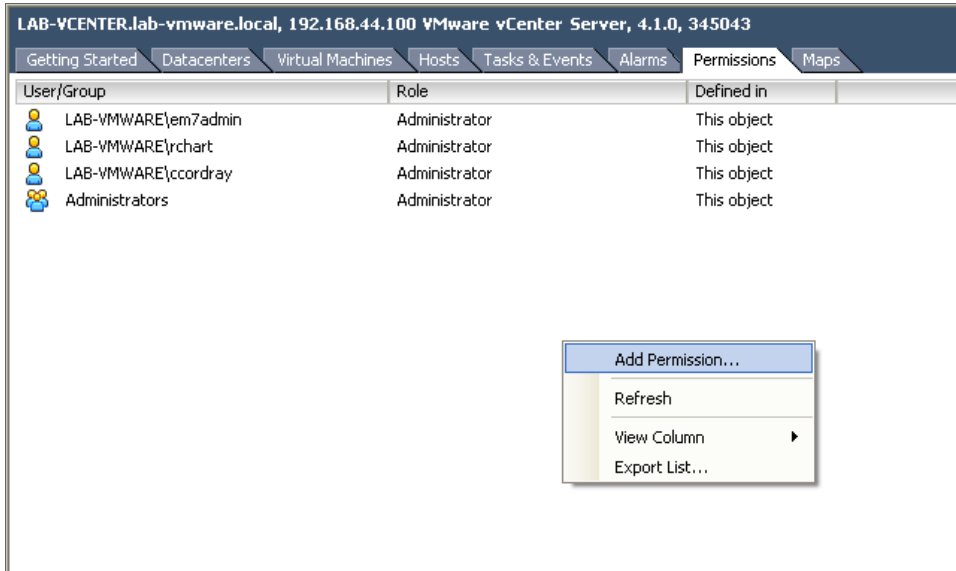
LAB-VCENTER.lab-vmware.local, 192.168.44.100 VMware vCenter Server, 4.1.0, 345043

Getting Started | Datacenters | Virtual Machines | Hosts | Tasks & Events | Alarms | Permissions | Maps

| User/Group | Role | Defined in |
|---|---|---|
| LAB-VMWARE\em7admin | Administrator | This object |
| LAB-VMWARE\rchart | Administrator | This object |
| LAB-VMWARE\ccordray | Administrator | This object |
| Administrators | Administrator | This object |

Add Permission...
Refresh
View Column
Export List...